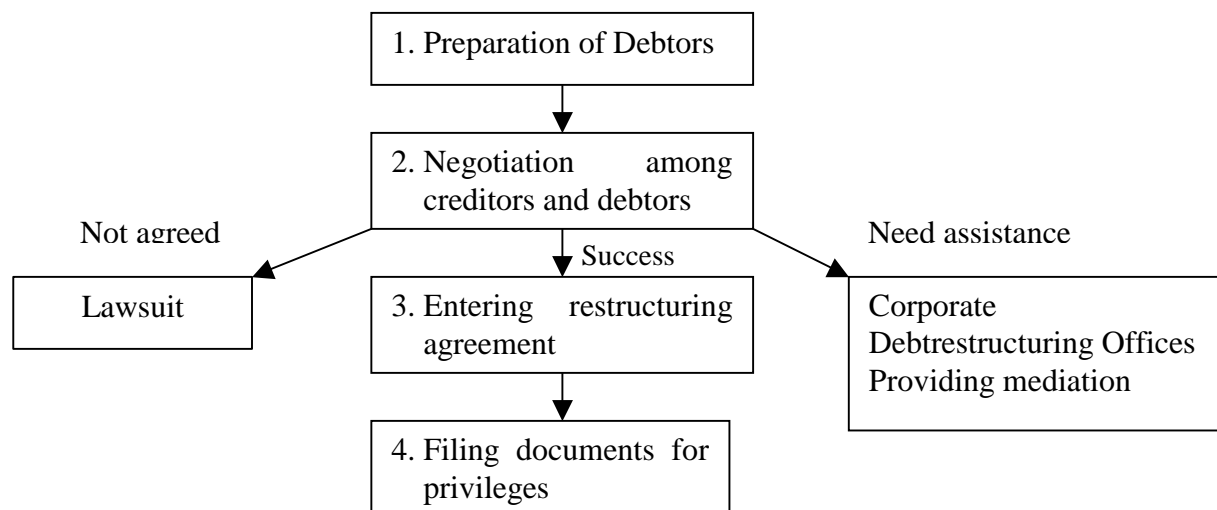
1. Preparation of Debtors

2. Negotiation among creditors and debtors

Not agreed

Success

Need assistance

Lawsuit

3. Entering restructuring agreement

Corporate Debtrestructuring Offices Providing mediation

4. Filing documents for privileges